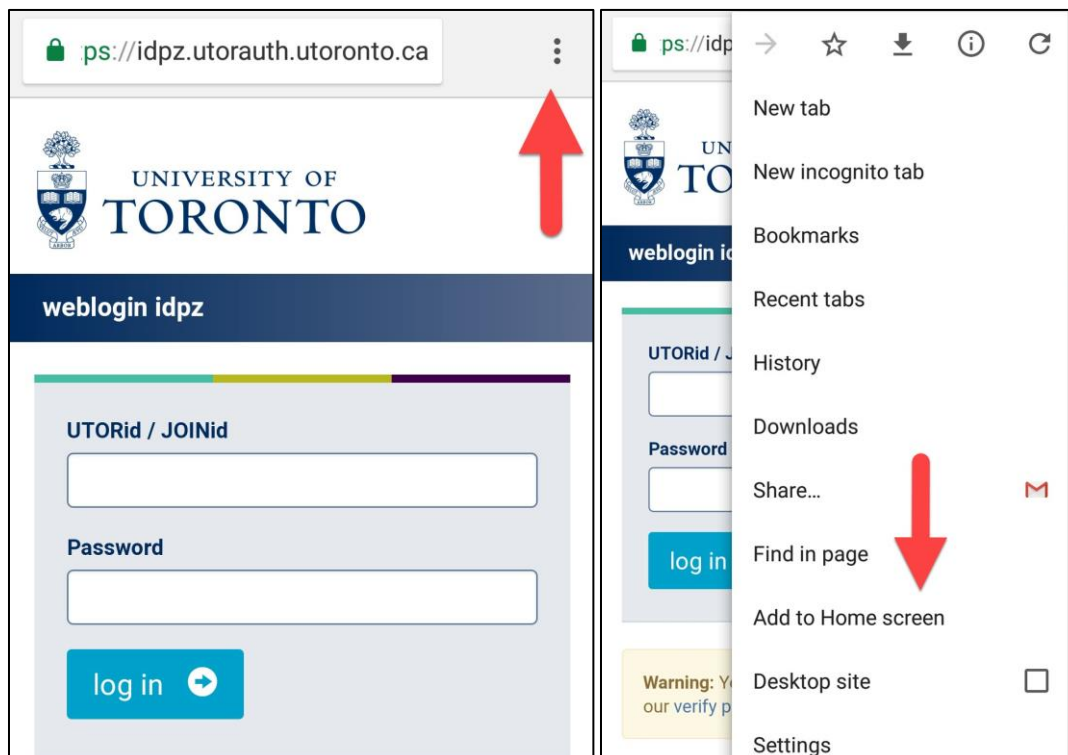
ps://idpz.utorauth.utoronto.ca

UNIVERSITY OF
TORONTO

weblogin idpz

UTORid / JOINid

Password

log in

ps://idp

UN
TO

weblogin id

UTORid / J

Password

log in

Warning: Y
our verify p

New tab
New incognito tab
Bookmarks
Recent tabs
History
Downloads
Share...
Find in page
Add to Home screen
Desktop site
Settings